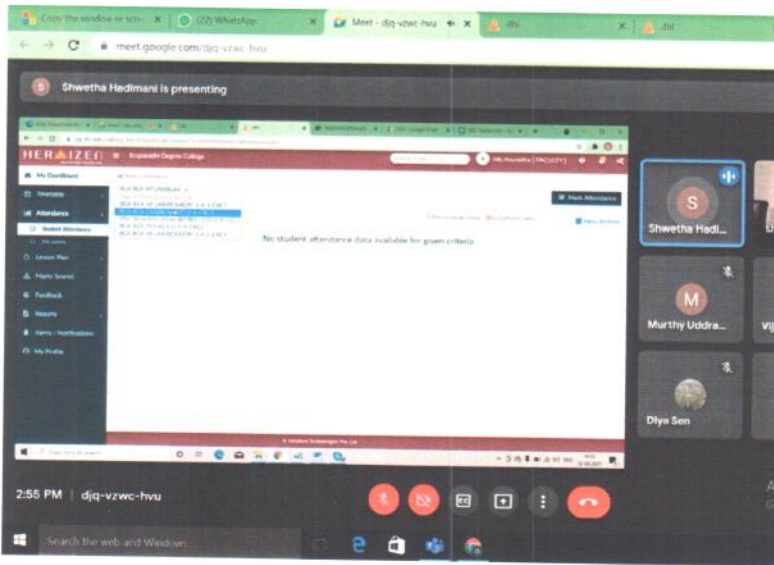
Copy the window or scr... ×
(22) WhatsApp ×
Meet - djq-vzwc-hvu ×
djq ×
dil

meet.google.com/djq-vzwc-hvu

S Shwetha Hedimani is presenting

HERAIZEN
Rayanahi Degree College
Ms Anuradha [FACULTY]

My Dashboard
Timetable
Attendance
Student Attendance
Lesson Plan
Marks Scored
Feedback
Reports
Alerts / Notifications
My Profile

Mark Attendance
View Archive

No student attendance data available for given criteria

© Heraizen Technologies Pvt. Ltd.

Shwetha Hadi...
Murthy Uddra...
Diya Sen

2:55 PM | djq-vzwc-hvu

Search the web and Windows